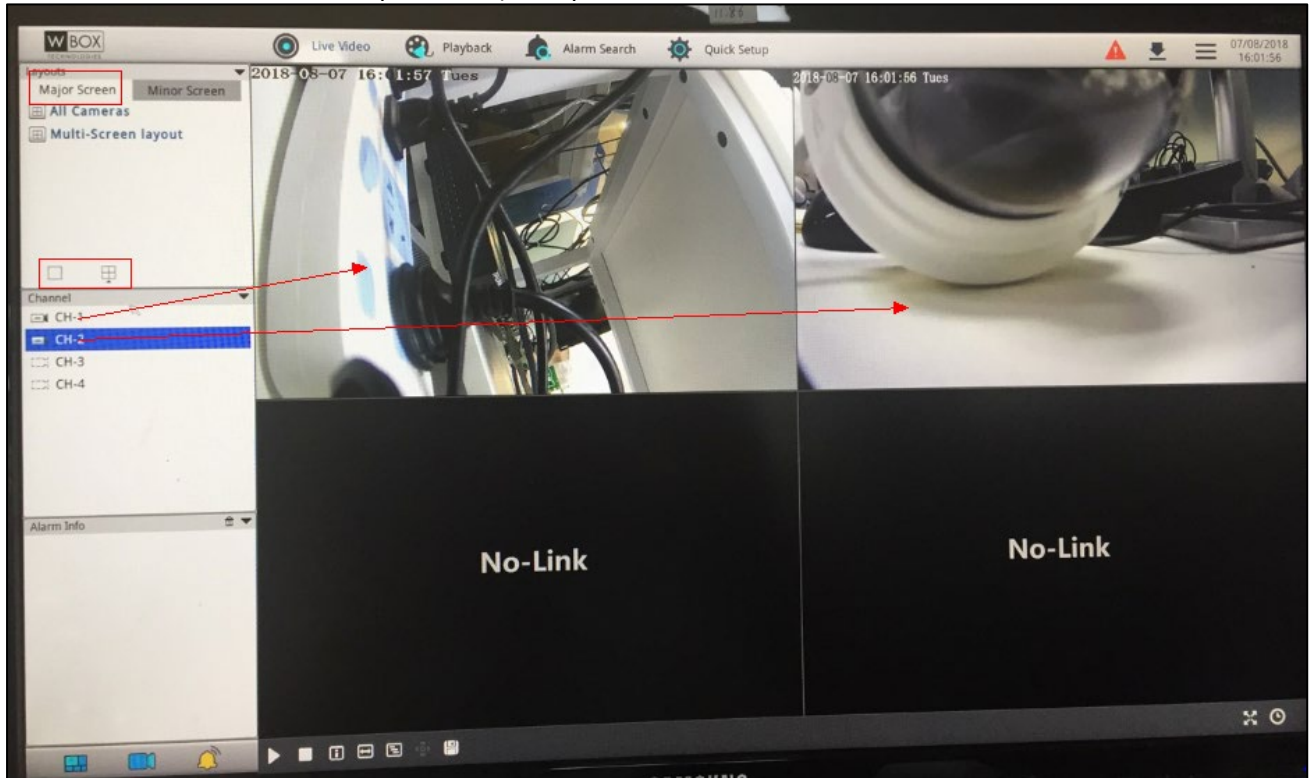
W BOX
TECHNOLOGIES

Live Video
Playback
Alarm Search
Quick Setup

07/08/2018
16:01:56

Layouts
Major Screen
Minor Screen
All Cameras
Multi-Screen layout

Channel
CH-1
CH-2
CH-3
CH-4

Alarm Info

2018-08-07 16:01:57 Tues
2018-08-07 16:01:56 Tues

No-Link
No-Link